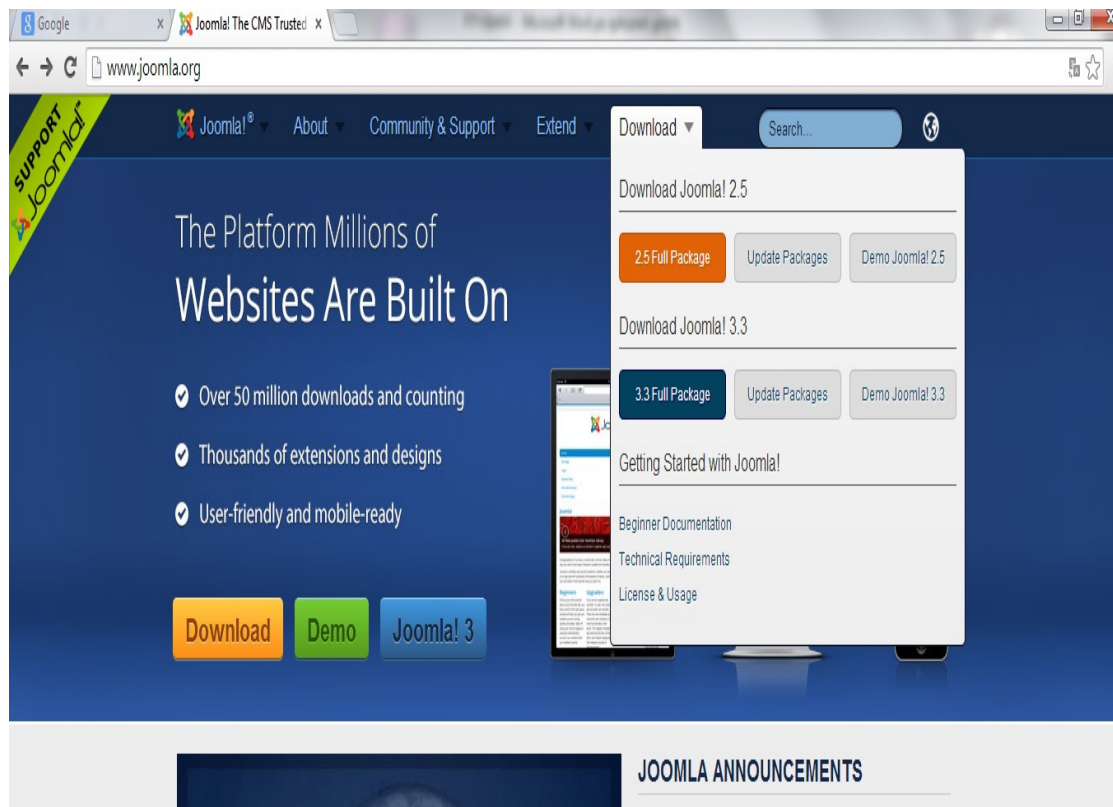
Google ×
Joomla! The CMS Trusted ×

www.joomla.org

SUPPORT Joomla!

Joomla!® About Community & Support Extend Download ▼ Search...

The Platform Millions of
Websites Are Built On

Over 50 million downloads and counting

Thousands of extensions and designs

User-friendly and mobile-ready

Download Demo Joomla! 3

Download Joomla! 2.5

2.5 Full Package Update Packages Demo Joomla! 2.5

Download Joomla! 3.3

3.3 Full Package Update Packages Demo Joomla! 3.3

Getting Started with Joomla!

Beginner Documentation

Technical Requirements

License & Usage

JOOMLA ANNOUNCEMENTS